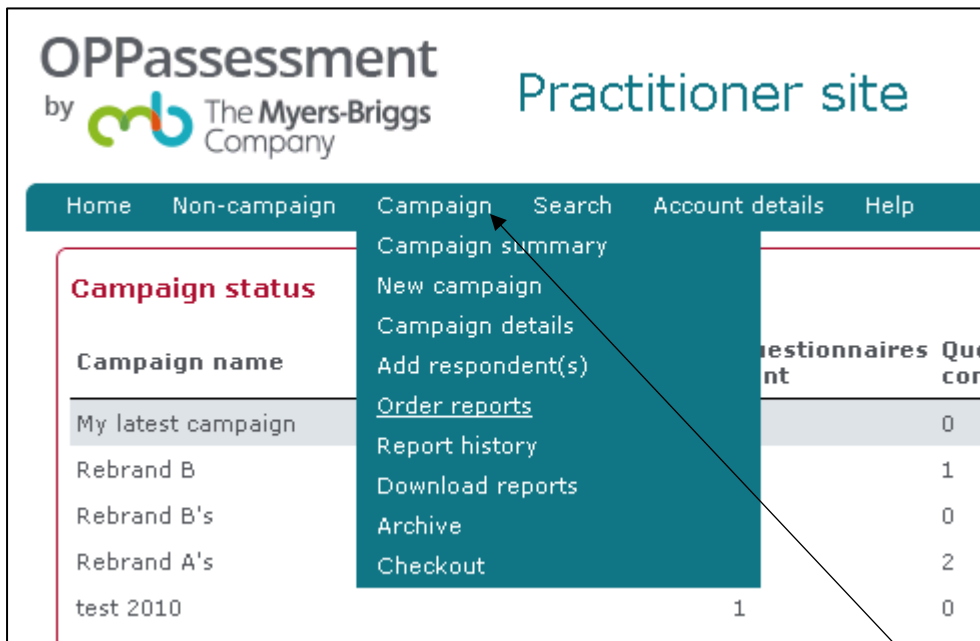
OPPassessment
by The Myers-Briggs Company

Practitioner site

Home Non-campaign Campaign Search Account details Help

Campaign summary
New campaign
Campaign details
Add respondent(s)
Order reports
Report history
Download reports
Archive
Checkout

Campaign status

| Campaign name | uestionnaires nt | Qu co |
|---|---|---|
| My latest campaign | | 0 |
| Rebrand B | | 1 |
| Rebrand B's | | 0 |
| Rebrand A's | | 2 |
| test 2010 | 1 | 0 |